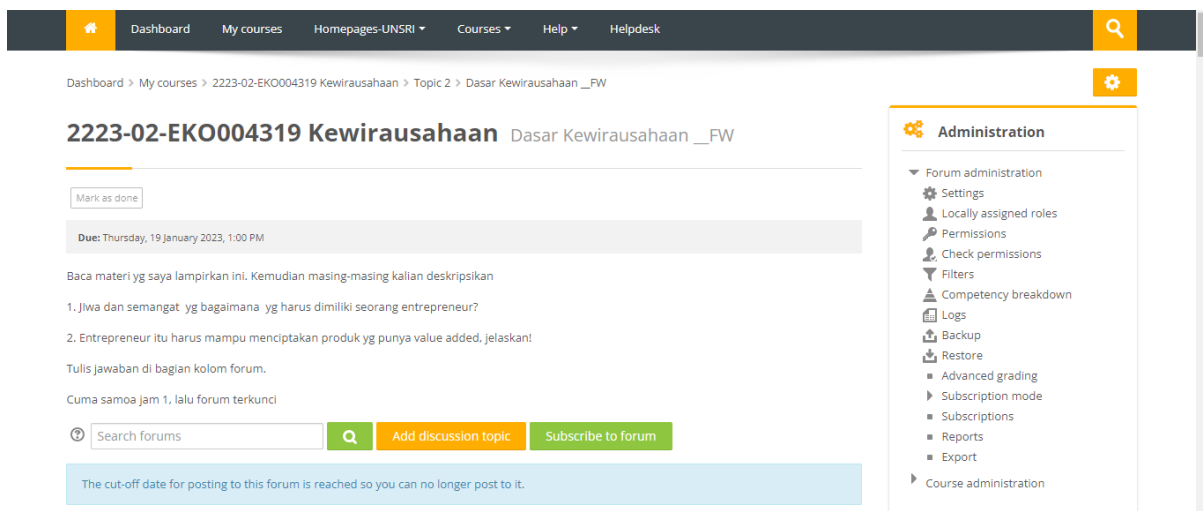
Dashboard My courses Homepages-UNSRI Courses Help Helpdesk

Dashboard > My courses > 2223-02-EKO004319 Kewirausahaan > Topic 2 > Dasar Kewirausahaan __FW

2223-02-EKO004319 Kewirausahaan Dasar Kewirausahaan __FW

Mark as done

Due: Thursday, 19 January 2023, 1:00 PM

Baca materi yg saya lampirkan ini. Kemudian masing-masing kalian deskripsikan

1. JIwa dan semangat yg bagaimana yg harus dimiliki seorang entrepreneur?

2. Entrepreneur itu harus mampu menciptakan produk yg punya value added, jelaskan!

Tulis jawaban di bagian kolom forum.

Cuma samoa jam 1, lalu forum terkunci

Search forums Add discussion topic Subscribe to forum

The cut-off date for posting to this forum is reached so you can no longer post to it.

Administration

Forum administration
Settings
Locally assigned roles
Permissions
Check permissions
Filters
Competency breakdown
Logs
Backup
Restore
Advanced grading
Subscription mode
Subscriptions
Reports
Export
Course administration